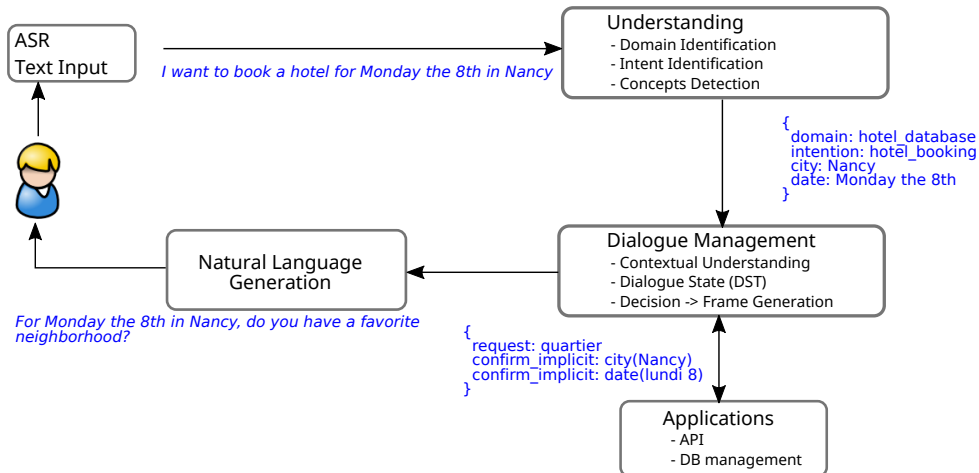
ASR
Text Input

I want to book a hotel for Monday the 8th in Nancy

Understanding
- Domain Identification
- Intent Identification
- Concepts Detection

{
domain: hotel_database
intention: hotel_booking
city: Nancy
date: Monday the 8th
}

Dialogue Management
- Contextual Understanding
- Dialogue State (DST)
- Decision -> Frame Generation

Natural Language Generation

For Monday the 8th in Nancy, do you have a favorite neighborhood?

{
request: quartier
confirm_implicit: city(Nancy)
confirm_implicit: date(lundi 8)
}

Applications
- API
- DB management